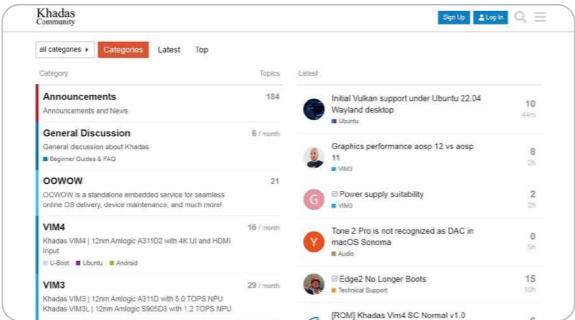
Khadas Community

Sign Up
Log In

all categories ▸
Categories
Latest
Top

Category
Topics

Announcements
184
Announcements and News

General Discussion
6 / month
General discussion about Khadas
Beginner Guides & FAQ

OOWOW
21
OOWOW is a standalone embedded service for seamless online OS delivery, device maintenance, and much more!

VIM4
16 / month
Khadas VIM4 | 12nm Amlogic A311D2 with 4K UI and HDMI Input
U-Boot
Ubuntu
Android

VIM3
29 / month
Khadas VIM3 | 12nm Amlogic A311D with 5.0 TOPS NPU
Khadas VIM3L | 12nm Amlogic S905D3 with 1.2 TOPS NPU

Latest

Initial Vulkan support under Ubuntu 22.04 Wayland desktop
Ubuntu
10
44m

Graphics performance aosp 12 vs aosp 11
VIM3
8
2h

Power supply suitability
VIM3
2
2h

Tone 2 Pro is not recognized as DAC in macOS Sonoma
Audio
0
5h

Edge2 No Longer Boots
Technical Support
15
10h

[ROM] Khadas Vim4 SC Normal v1.0
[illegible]